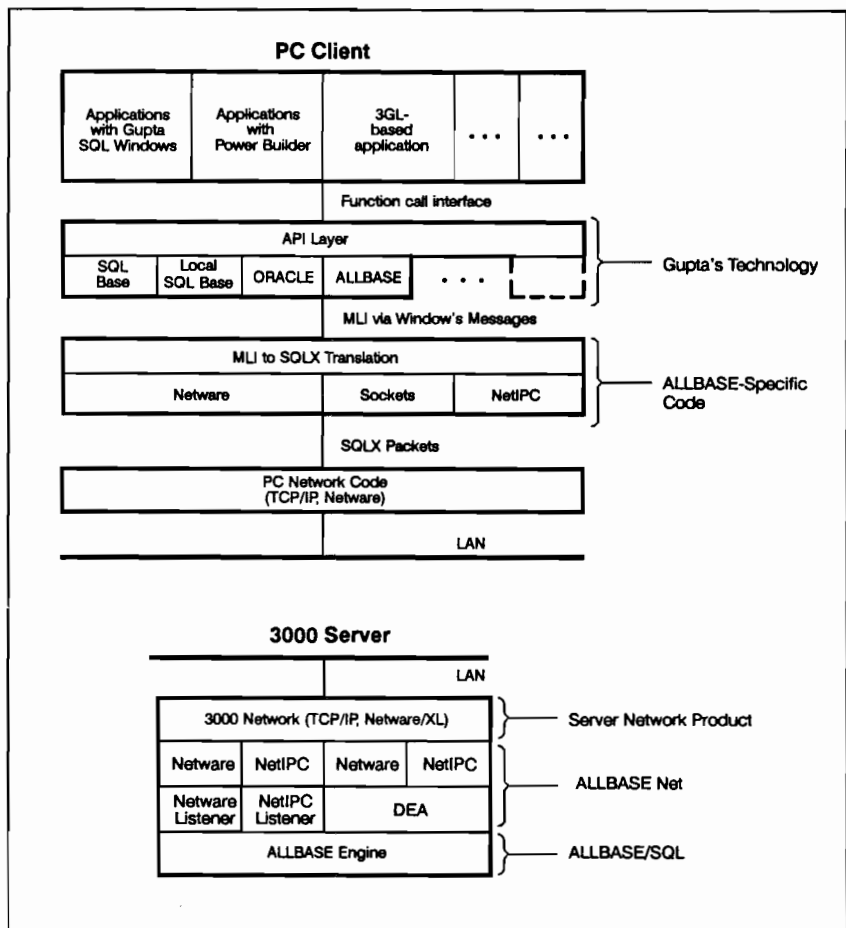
PC Client

Applications with Gupta SQL Windows

Applications with Power Builder

3GL-based application

. . .

. . .

Function call interface

API Layer

SQL Base

Local SQL Base

ORACLE

ALLBASE

. . .

Gupta's Technology

MLI via Window's Messages

MLI to SQLX Translation

Netware

Sockets

NetIPC

ALLBASE-Specific Code

SQLX Packets

PC Network Code (TCP/IP, Netware)

LAN

3000 Server

LAN

3000 Network (TCP/IP, Netware/XL)

Server Network Product

Netware

NetIPC

Netware

NetIPC

Netware Listener

NetIPC Listener

DEA

ALLBASE Net

ALLBASE Engine

ALLBASE/SQL